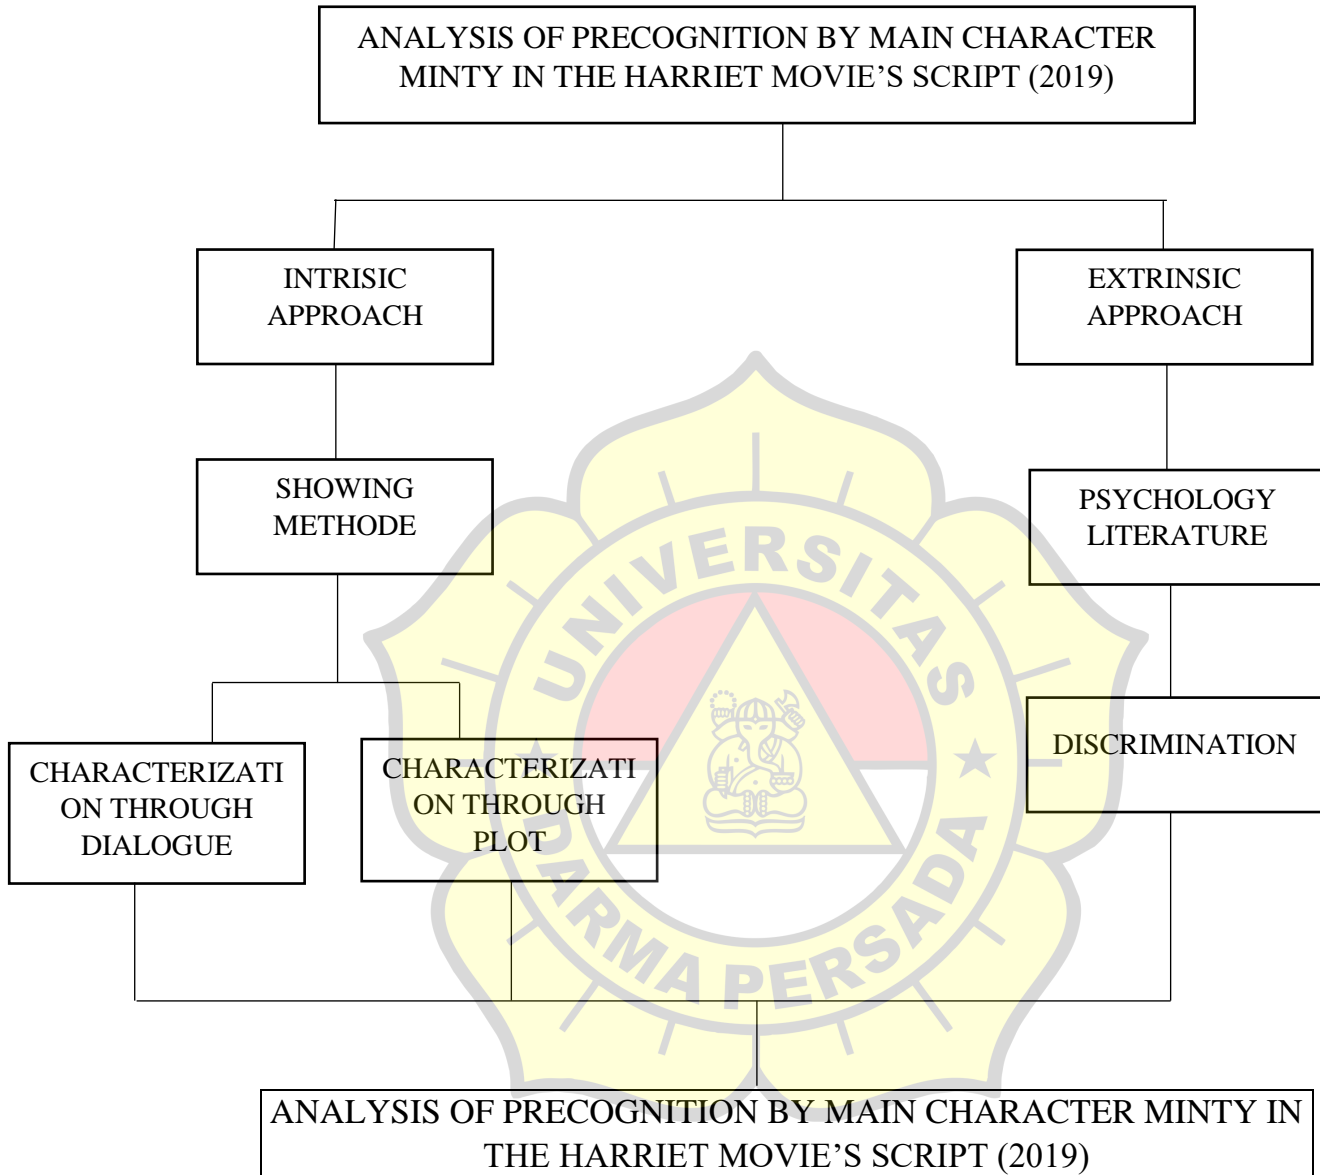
ANALYSIS OF PRECOGNITION BY MAIN CHARACTER MINTY IN THE HARRIET MOVIE'S SCRIPT (2019)

INTRISIC APPROACH

EXTRINSIC APPROACH

SHOWING METHODE

PSYCHOLOGY LITERATURE

DISCRIMINATION

CHARACTERIZATION THROUGH DIALOGUE

CHARACTERIZATION THROUGH PLOT

UNIVERSITAS DARMA PERSADA

ANALYSIS OF PRECOGNITION BY MAIN CHARACTER MINTY IN THE HARRIET MOVIE'S SCRIPT (2019)